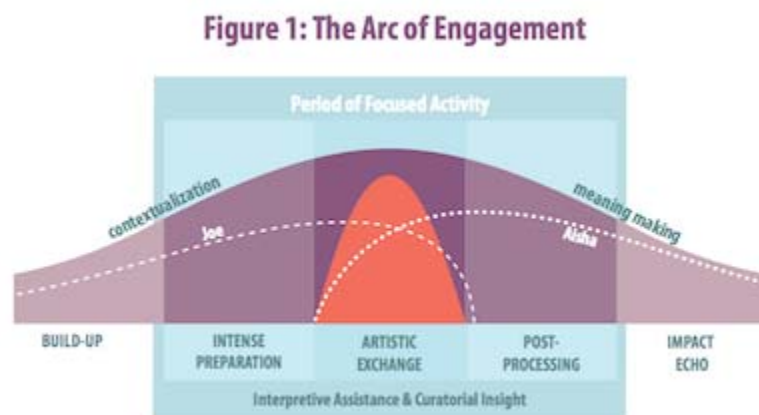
Figure 1: The Arc of Engagement

Period of Focused Activity

contextualization

meaning making

Joe

Aisha

BUILD-UP

INTENSE PREPARATION

ARTISTIC EXCHANGE

POST-PROCESSING

IMPACT ECHO

Interpretive Assistance & Curatorial Insight